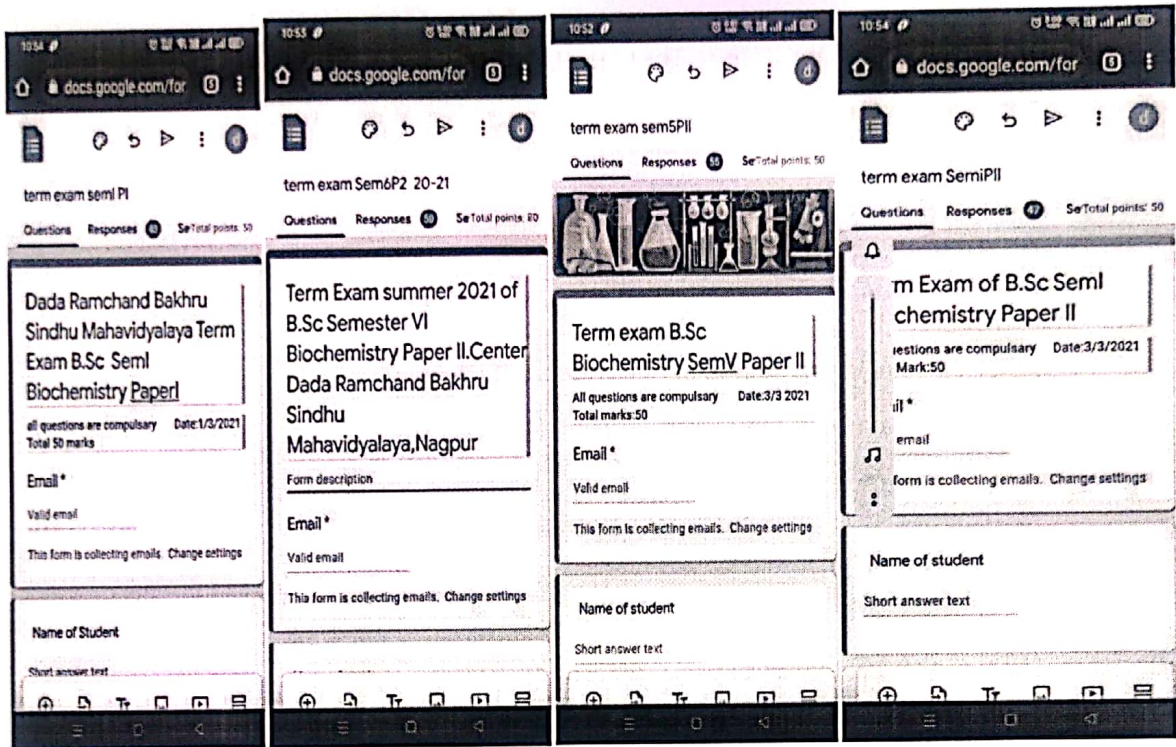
10:54

docs.google.com/for

term exam semI PI

Questions Responses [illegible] Se Total points: 50

Dada Ramchand Bakhru Sindhu Mahavidyalaya Term Exam B.Sc SemI Biochemistry PaperI

all questions are compulsary Date:1/3/2021
Total 50 marks

Email *

Valid email

This form is collecting emails. Change settings

Name of Student

Short answer text

10:55

docs.google.com/for

term exam Sem6P2 20-21

Questions Responses 50 Se Total points: 80

Term Exam summer 2021 of B.Sc Semester VI Biochemistry Paper II.Center Dada Ramchand Bakhru Sindhu Mahavidyalaya,Nagpur

Form description

Email *

Valid email

This form is collecting emails. Change settings

10:52

term exam sem5PII

Questions Responses 55 Se Total points: 50

Term exam B.Sc Biochemistry SemV Paper II

All questions are compulsary Date:3/3 2021
Total marks:50

Email *

Valid email

This form is collecting emails. Change settings

Name of student

Short answer text

10:54

docs.google.com/for

term exam SemIPII

Questions Responses 47 Se Total points: 50

m Exam of B.Sc SemI chemistry Paper II

uestions are compulsary Date:3/3/2021
Mark:50

il *

email

form is collecting emails. Change settings

Name of student

Short answer text